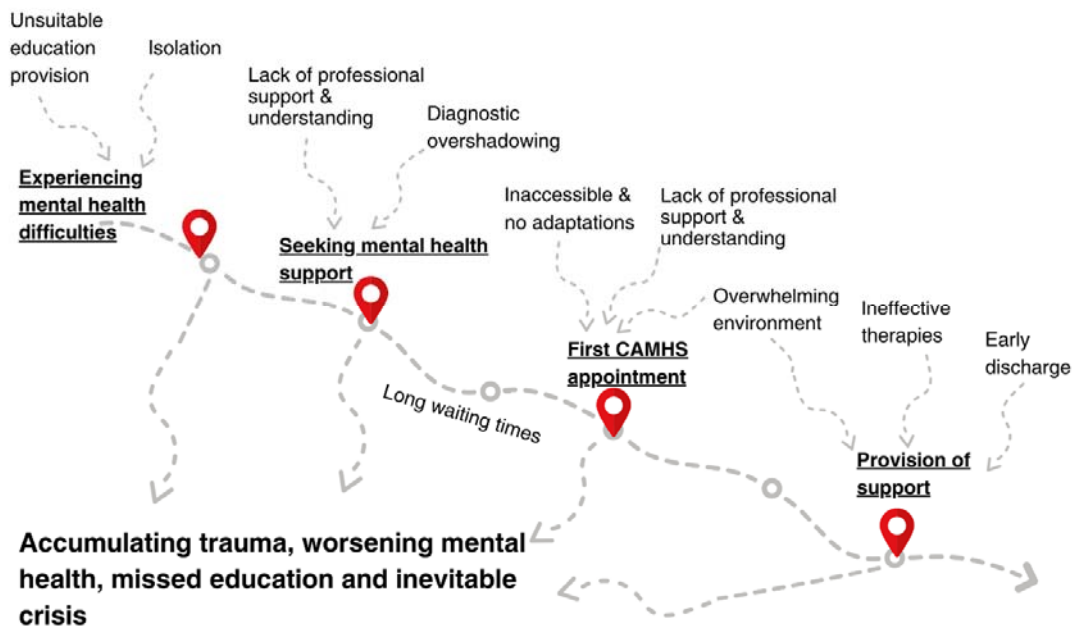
Unsuitable education provision

Isolation

Lack of professional support & understanding

Diagnostic overshadowing

Experiencing mental health difficulties

Seeking mental health support

Inaccessible & no adaptations

Lack of professional support & understanding

Overwhelming environment

Ineffective therapies

Early discharge

First CAMHS appointment

Long waiting times

Provision of support

Accumulating trauma, worsening mental health, missed education and inevitable crisis